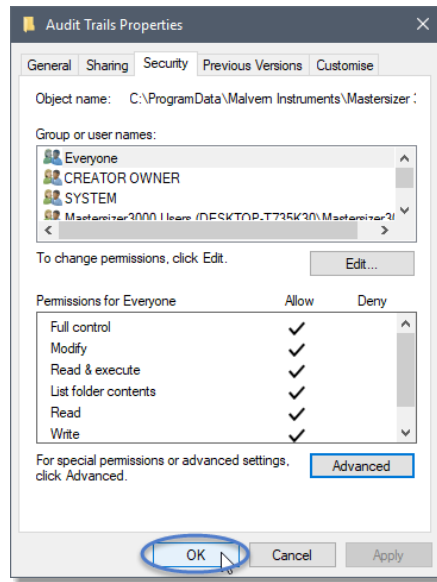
Audit Trails Properties

General | Sharing | Security | Previous Versions | Customise

Object name: C:\ProgramData\Malvern Instruments\Mastersizer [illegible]

Group or user names:

Everyone
CREATOR OWNER
SYSTEM
Mastersizer3000 Users (DESKTOP-T735K30\Mastersizer3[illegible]

To change permissions, click Edit.

Edit...

| Permissions for Everyone | Allow | Deny |
|---|---|---|
| Full control | ✓ | |
| Modify | ✓ | |
| Read & execute | ✓ | |
| List folder contents | ✓ | |
| Read | ✓ | |
| Write | ✓ | |

For special permissions or advanced settings, click Advanced.

Advanced

OK Cancel Apply